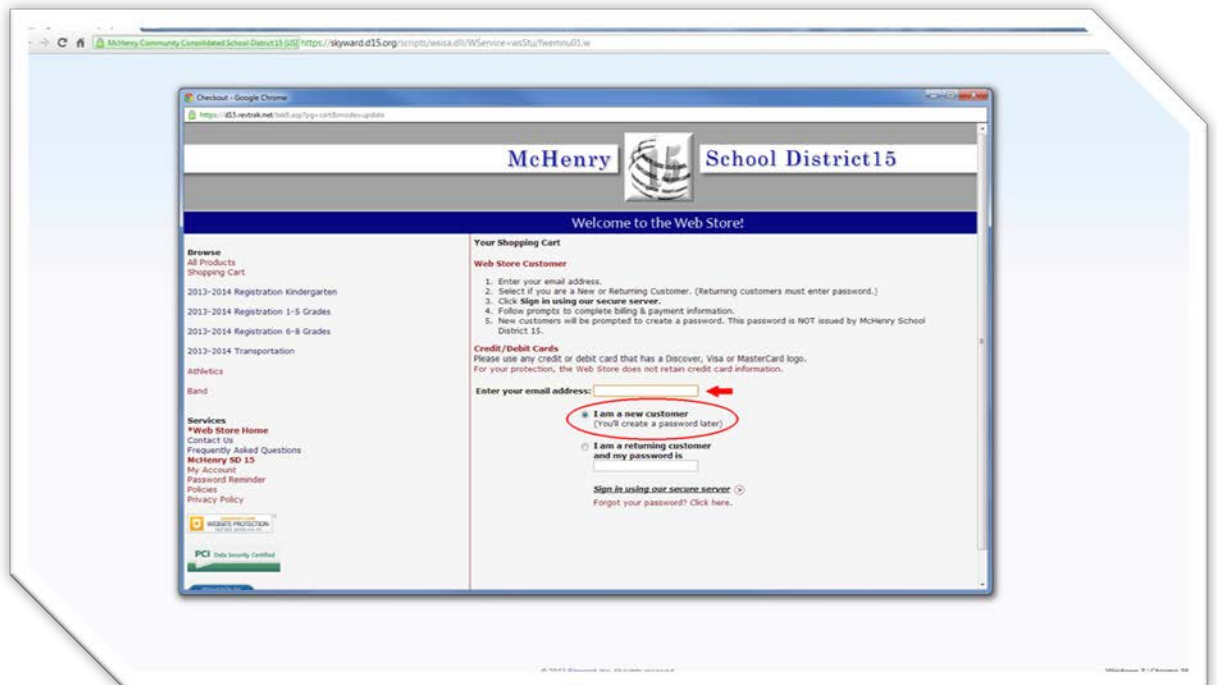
McHenry Community Consolidated School District 15 [US] https://skyward.d15.org/scripts/wsisa.dll/WService=wsEdu/fwemnu01.w

Checkout - Google Chrome

https://d15.revtrak.net/tek8.asp?pg=cart&mode=update

McHenry

School District15

Welcome to the Web Store!

Browse
All Products
Shopping Cart

2013-2014 Registration Kindergarten

2013-2014 Registration 1-5 Grades

2013-2014 Registration 6-8 Grades

2013-2014 Transportation

Athletics

Band

Services
*Web Store Home
Contact Us
Frequently Asked Questions
McHenry SD 15
My Account
Password Reminder
Policies
Privacy Policy

WEBSITE PROTECTION

PCI Data Security Certified

Your Shopping Cart

Web Store Customer

1. Enter your email address.
2. Select if you are a New or Returning Customer. (Returning customers must enter password.)
3. Click Sign in using our secure server.
4. Follow prompts to complete billing & payment information.
5. New customers will be prompted to create a password. This password is NOT issued by McHenry School District 15.

Credit/Debit Cards
Please use any credit or debit card that has a Discover, Visa or MasterCard logo.
For your protection, the Web Store does not retain credit card information.

Enter your email address:

I am a new customer
(You'll create a password later)

I am a returning customer
and my password is

Sign in using our secure server

Forgot your password? Click here.

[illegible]